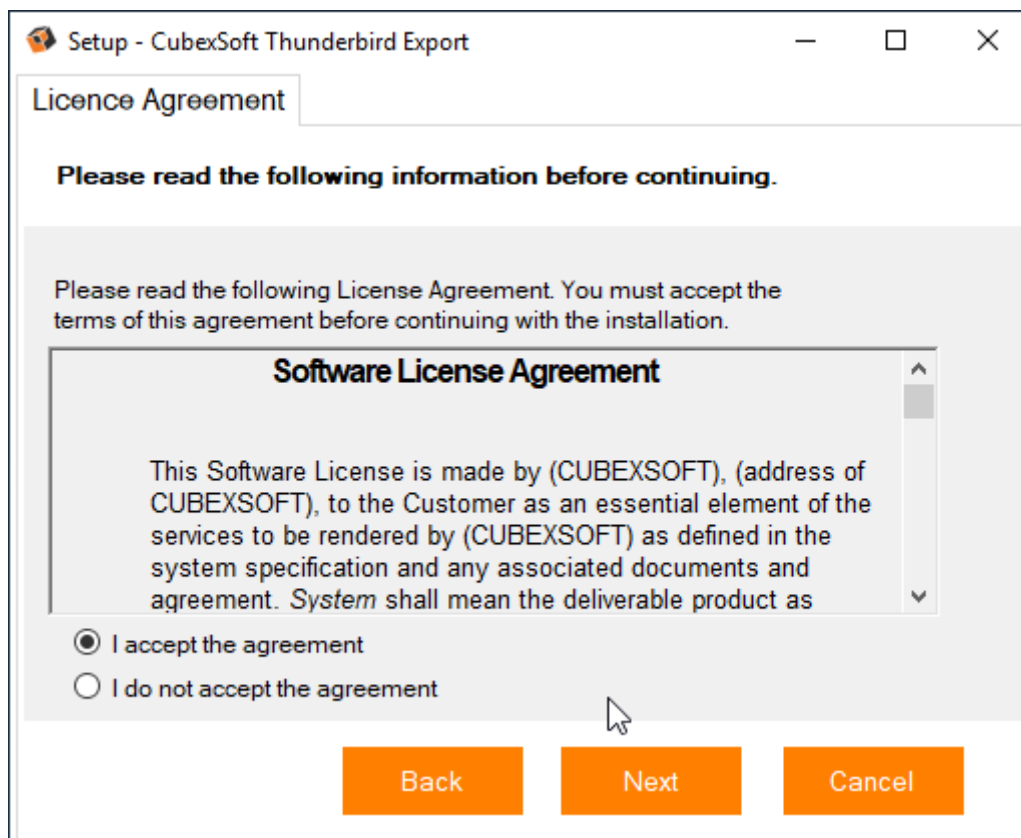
Setup - CubexSoft Thunderbird Export

Licence Agreement

Please read the following information before continuing.

Please read the following License Agreement. You must accept the terms of this agreement before continuing with the installation.

Software License Agreement

This Software License is made by (CUBEXSOFT), (address of CUBEXSOFT), to the Customer as an essential element of the services to be rendered by (CUBEXSOFT) as defined in the system specification and any associated documents and agreement. System shall mean the deliverable product as

I accept the agreement

I do not accept the agreement

Back

Next

Cancel